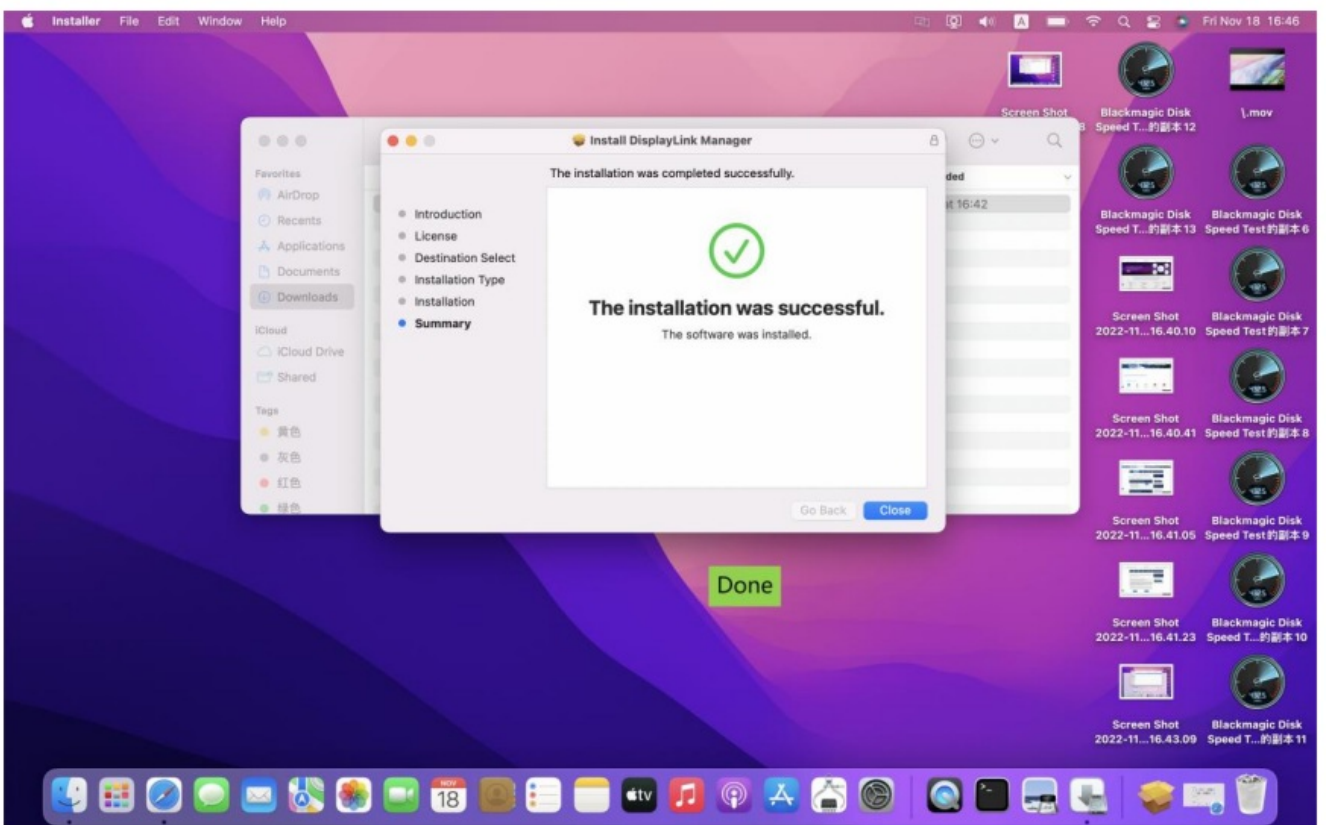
Installer File Edit Window Help

A Fri Nov 18 16:46

Screen Shot

Blackmagic Disk Speed T...的副本 12

\.mov

Favorites
AirDrop
Recents
Applications
Documents
Downloads
iCloud
iCloud Drive
Shared
Tags
黄色
灰色
红色
绿色

Install DisplayLink Manager

The installation was completed successfully.

Introduction
License
Destination Select
Installation Type
Installation
Summary

The installation was successful.

The software was installed.

Go Back Close

ded
t 16:42

Blackmagic Disk Speed T...的副本 13

Blackmagic Disk Speed Test的副本 6

Screen Shot 2022-11...16.40.10

Blackmagic Disk Speed Test的副本 7

Screen Shot 2022-11...16.40.41

Blackmagic Disk Speed Test的副本 8

Screen Shot 2022-11...16.41.05

Blackmagic Disk Speed Test的副本 9

Screen Shot 2022-11...16.41.23

Blackmagic Disk Speed T...的副本 10

Screen Shot 2022-11...16.43.09

Blackmagic Disk Speed T...的副本 11

Done

NOV 18

tv